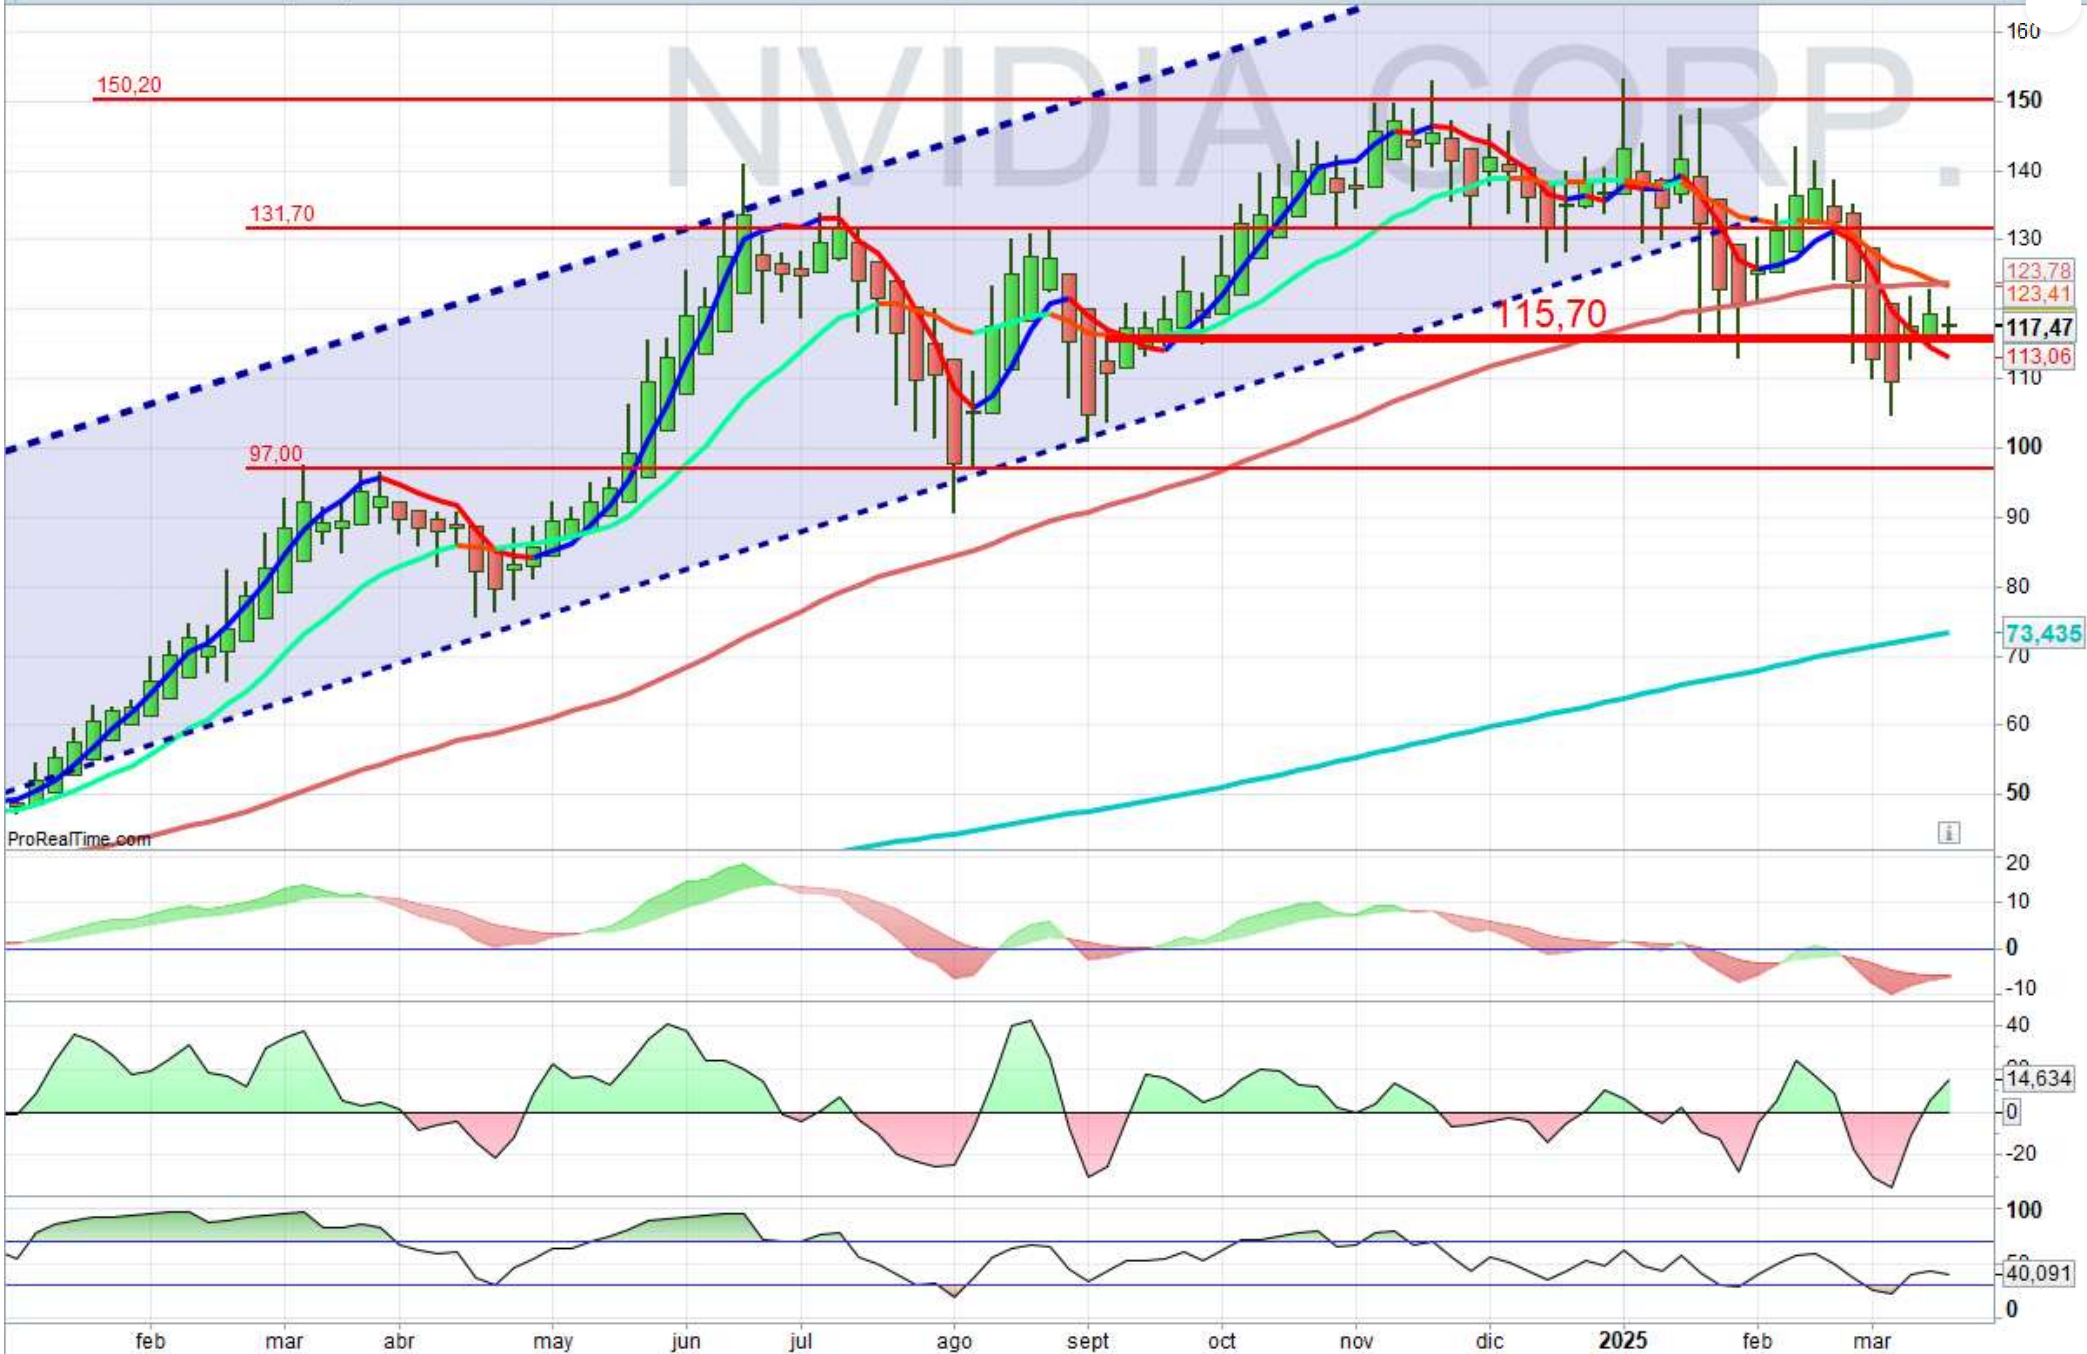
NVIDIA CORP.

150,20

131,70

115,70

97,00

160
150
140
130
123,78
123,41
117,47
113,06
110
100
90
80
73,435
70
60
50

ProRealTime.com

20
10
0
-10

40
14,634
0
-20

100
40,091
0

feb mar abr may jun jul ago sept oct nov dic 2025 feb mar